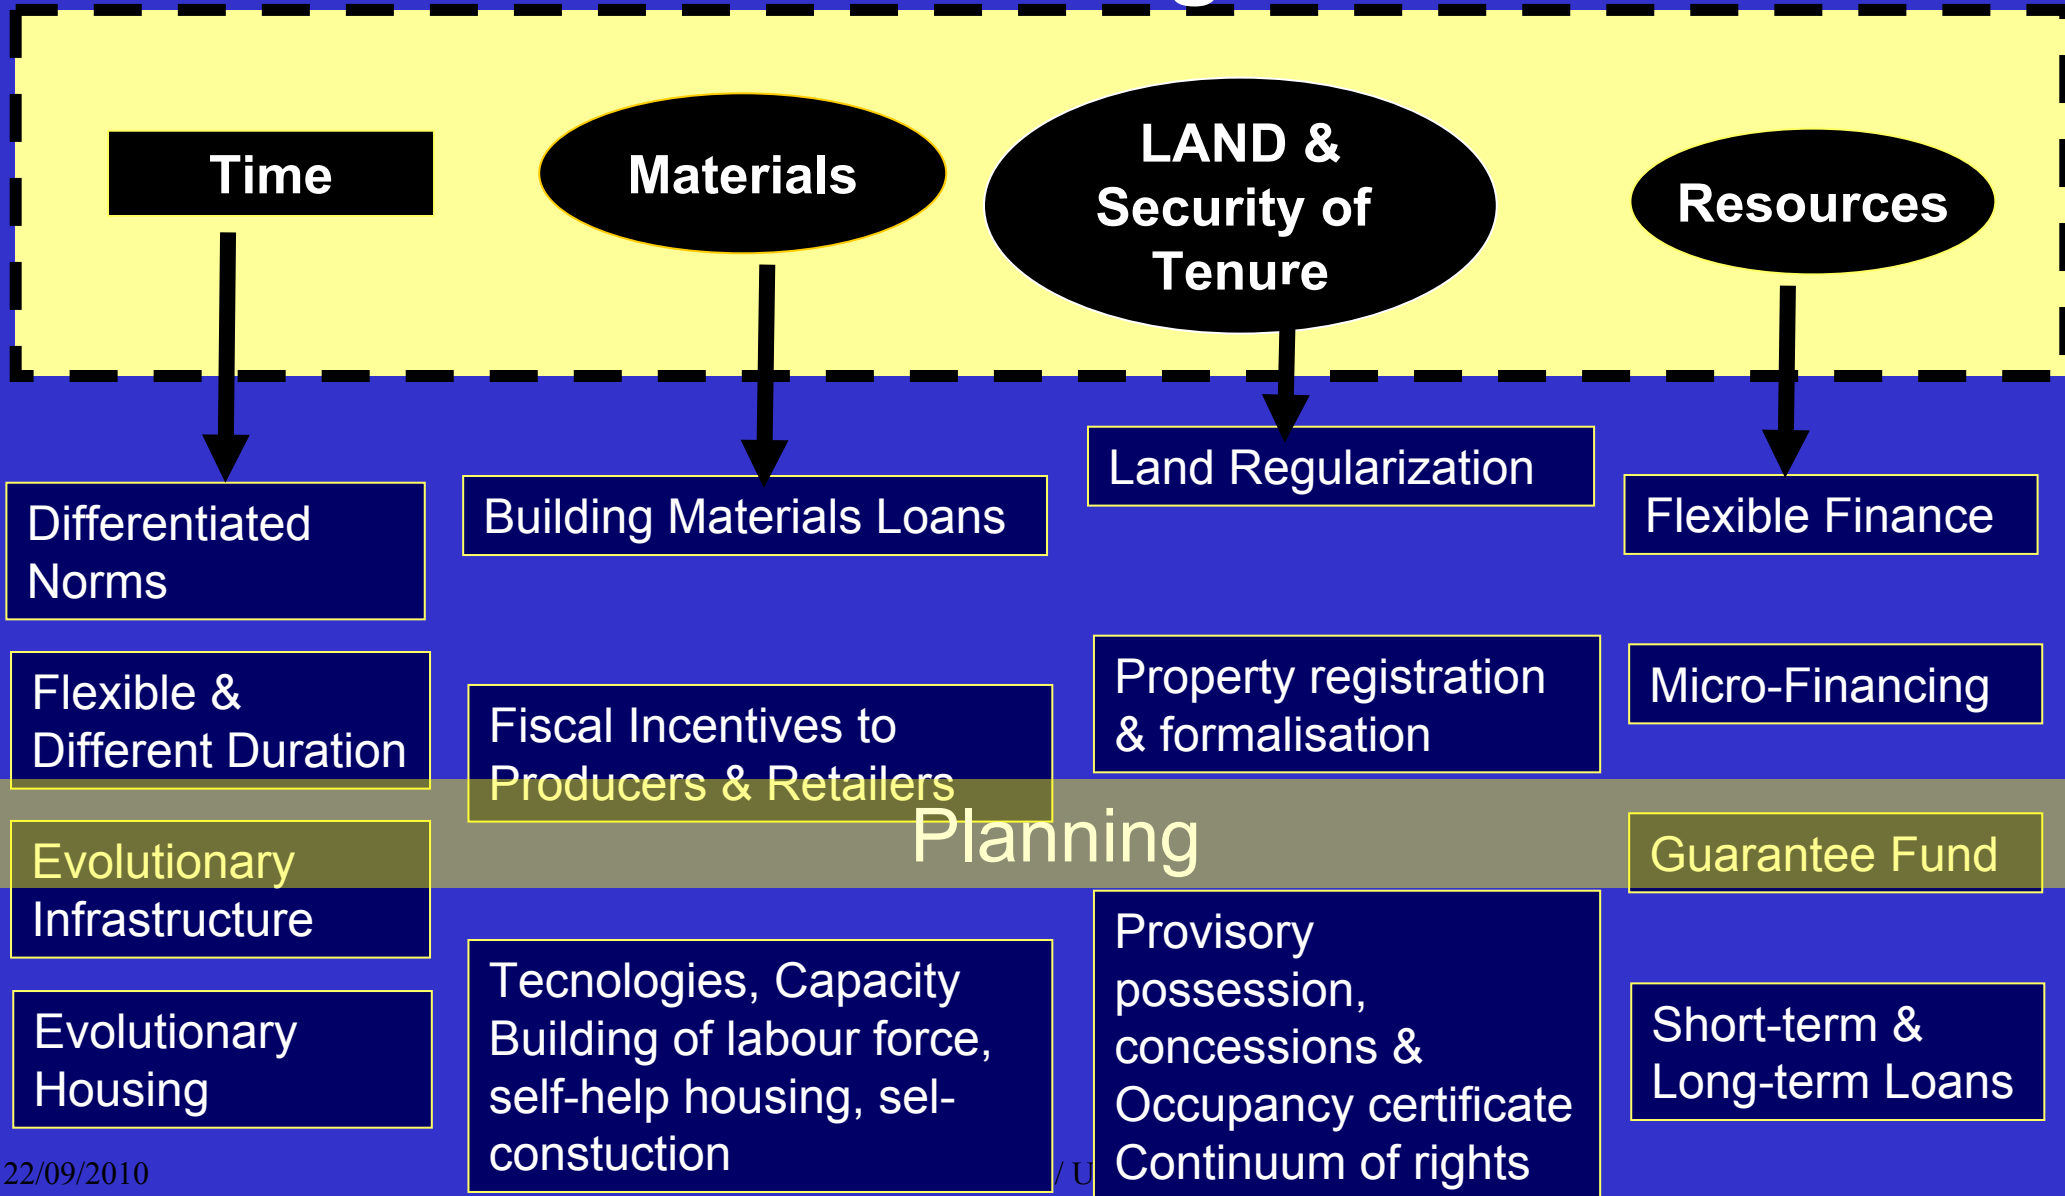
Time

Materials

LAND & Security of Tenure

Resources

Differentiated Norms

Flexible & Different Duration

Evolutionary Infrastructure

Evolutionary Housing

Building Materials Loans

Fiscal Incentives to Producers & Retailers

Tecnologies, Capacity Building of labour force, self-help housing, selconstuction

Land Regularization

Property registration & formalisation

Provisory possession, concessions & Occupancy certificate Continuum of rights

Flexible Finance

Micro-Financing

Guarantee Fund

Short-term & Long-term Loans

Planning

22/09/2010

/ U